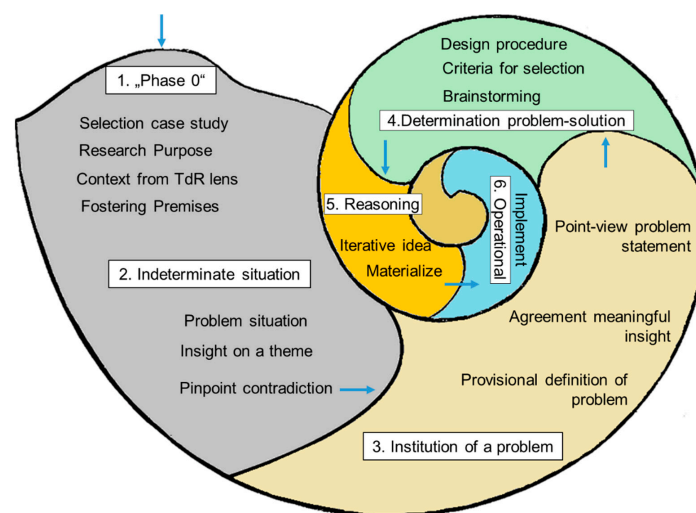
1. „Phase 0“

Selection case study
Research Purpose
Context from TdR lens
Fostering Premises

2. Indeterminate situation

Problem situation
Insight on a theme
Pinpoint contradiction

Design procedure
Criteria for selection
Brainstorming

4.Determination problem-solution

5. Reasoning

Iterative idea
Materialize

6. Operational
Implement

Point-view problem statement

Agreement meaningful insight

Provisional definition of problem

3. Institution of a problem